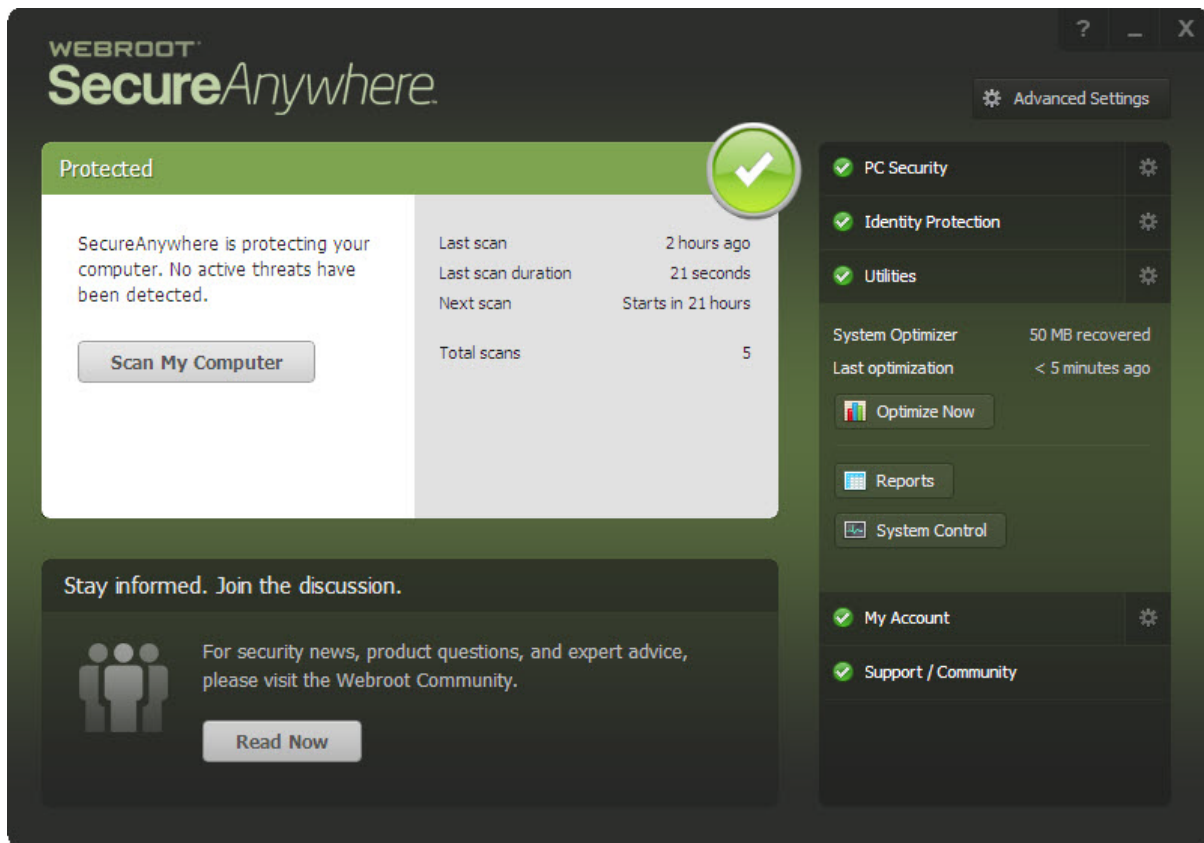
?
_
X

WEBROOT
SecureAnywhere.

Advanced Settings

Protected

SecureAnywhere is protecting your computer. No active threats have been detected.

Scan My Computer

| | |
|---|---|
| Last scan | 2 hours ago |
| Last scan duration | 21 seconds |
| Next scan | Starts in 21 hours |
| Total scans | 5 |

PC Security
Identity Protection
Utilities

| | |
|---|---|
| System Optimizer | 50 MB recovered |
| Last optimization | < 5 minutes ago |

Optimize Now
Reports
System Control

My Account
Support / Community

Stay informed. Join the discussion.

For security news, product questions, and expert advice, please visit the Webroot Community.

Read Now